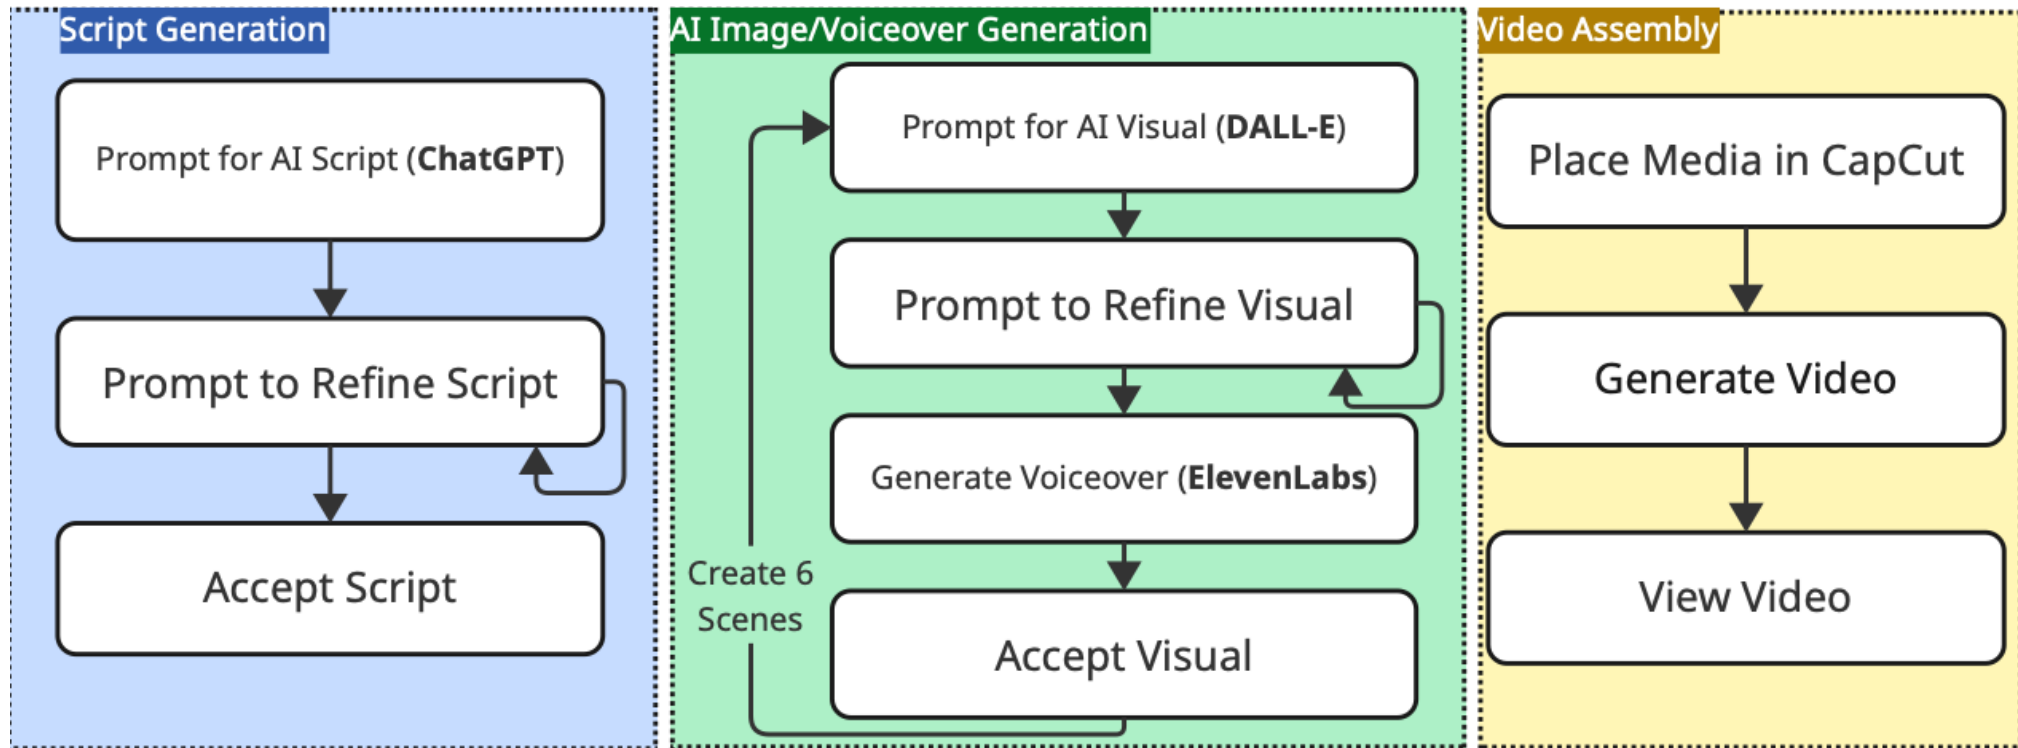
Script Generation

Prompt for AI Script (**ChatGPT**)

Prompt to Refine Script

Accept Script

AI Image/Voiceover Generation

Prompt for AI Visual (**DALL-E**)

Prompt to Refine Visual

Generate Voiceover (**ElevenLabs**)

Create 6 Scenes

Accept Visual

Video Assembly

Place Media in CapCut

Generate Video

View Video